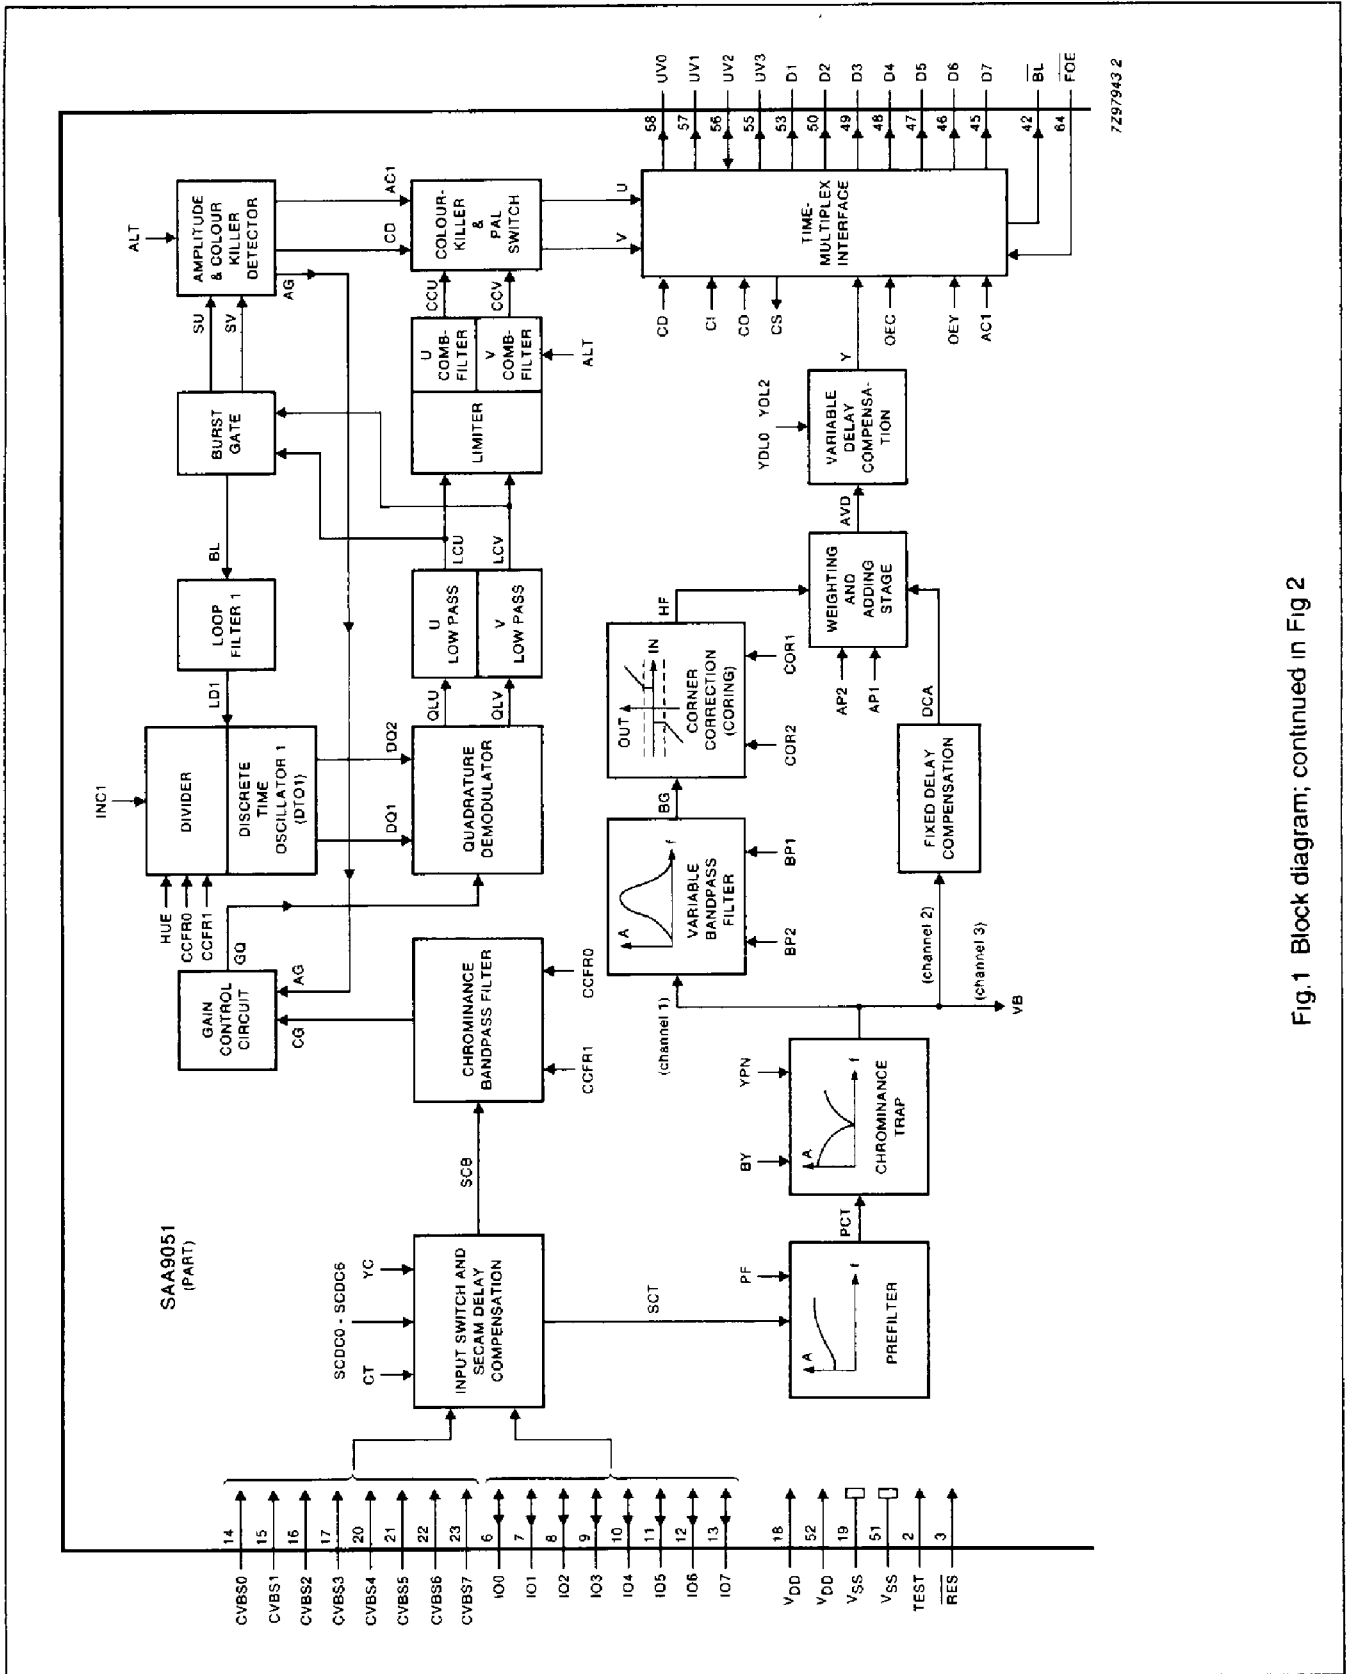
SAA9051
(PART)

INPUT SWITCH AND SECAM DELAY COMPENSATION

CHROMINANCE BANDPASS FILTER

GAIN CONTROL CIRCUIT

DIVIDER

DISCRETE TIME OSCILLATOR 1 (DTO1)

LOOP FILTER 1

BURST GATE

AMPLITUDE & COLOUR KILLER DETECTOR

QUADRATURE DEMODULATOR

U LOW PASS

V LOW PASS

LIMITER

U COMB-FILTER

V COMB-FILTER

COLOUR-KILLER & PAL SWITCH

TIME-MULTIPLEX INTERFACE

PREFILTER

CHROMINANCE TRAP

VARIABLE BANDPASS FILTER

CORNER CORRECTION (CORING)

OUT

IN

WEIGHTING AND ADDING STAGE

FIXED DELAY COMPENSATION

VARIABLE DELAY COMPENSATION

A
f

CVBS0 14
CVBS1 15
CVBS2 16
CVBS3 17
CVBS4 20
CVBS5 21
CVBS6 22
CVBS7 23
IO0 6
IO1 7
IO2 8
IO3 9
IO4 10
IO5 11
IO6 12
IO7 13
$V_{DD}$ 18
$V_{DD}$ 52
$V_{SS}$ 19
$V_{SS}$ 51
TEST 2
$\overline{RES}$ 3

CT
SCDC0 - SCDC6
YC
SCB
SCT
PF
PCT
BY
YPN
CCFR0
CCFR1
CG
AG
GQ
HUE
CCFR0
CCFR1
INC1
LD1
BL
DQ1
DQ2
QLU
QLV
LCU
LCV
SU
SV
ALT
AC1
CD
CCU
CCV
ALT
U
V
(channel 1)
(channel 2)
(channel 3)
VB
BP2
BP1
BG
COR2
COR1
HF
AP2
AP1
DCA
AVD
YDL0
YDL2
Y
CD
CI
CO
CS
OEC
OEY
AC1

58 UV0
57 UV1
56 UV2
55 UV3
53 D1
50 D2
49 D3
48 D4
47 D5
46 D6
45 D7
42 $\overline{BL}$
64 $\overline{FOE}$

7Z97943 2

Fig.1 Block diagram; continued in Fig 2